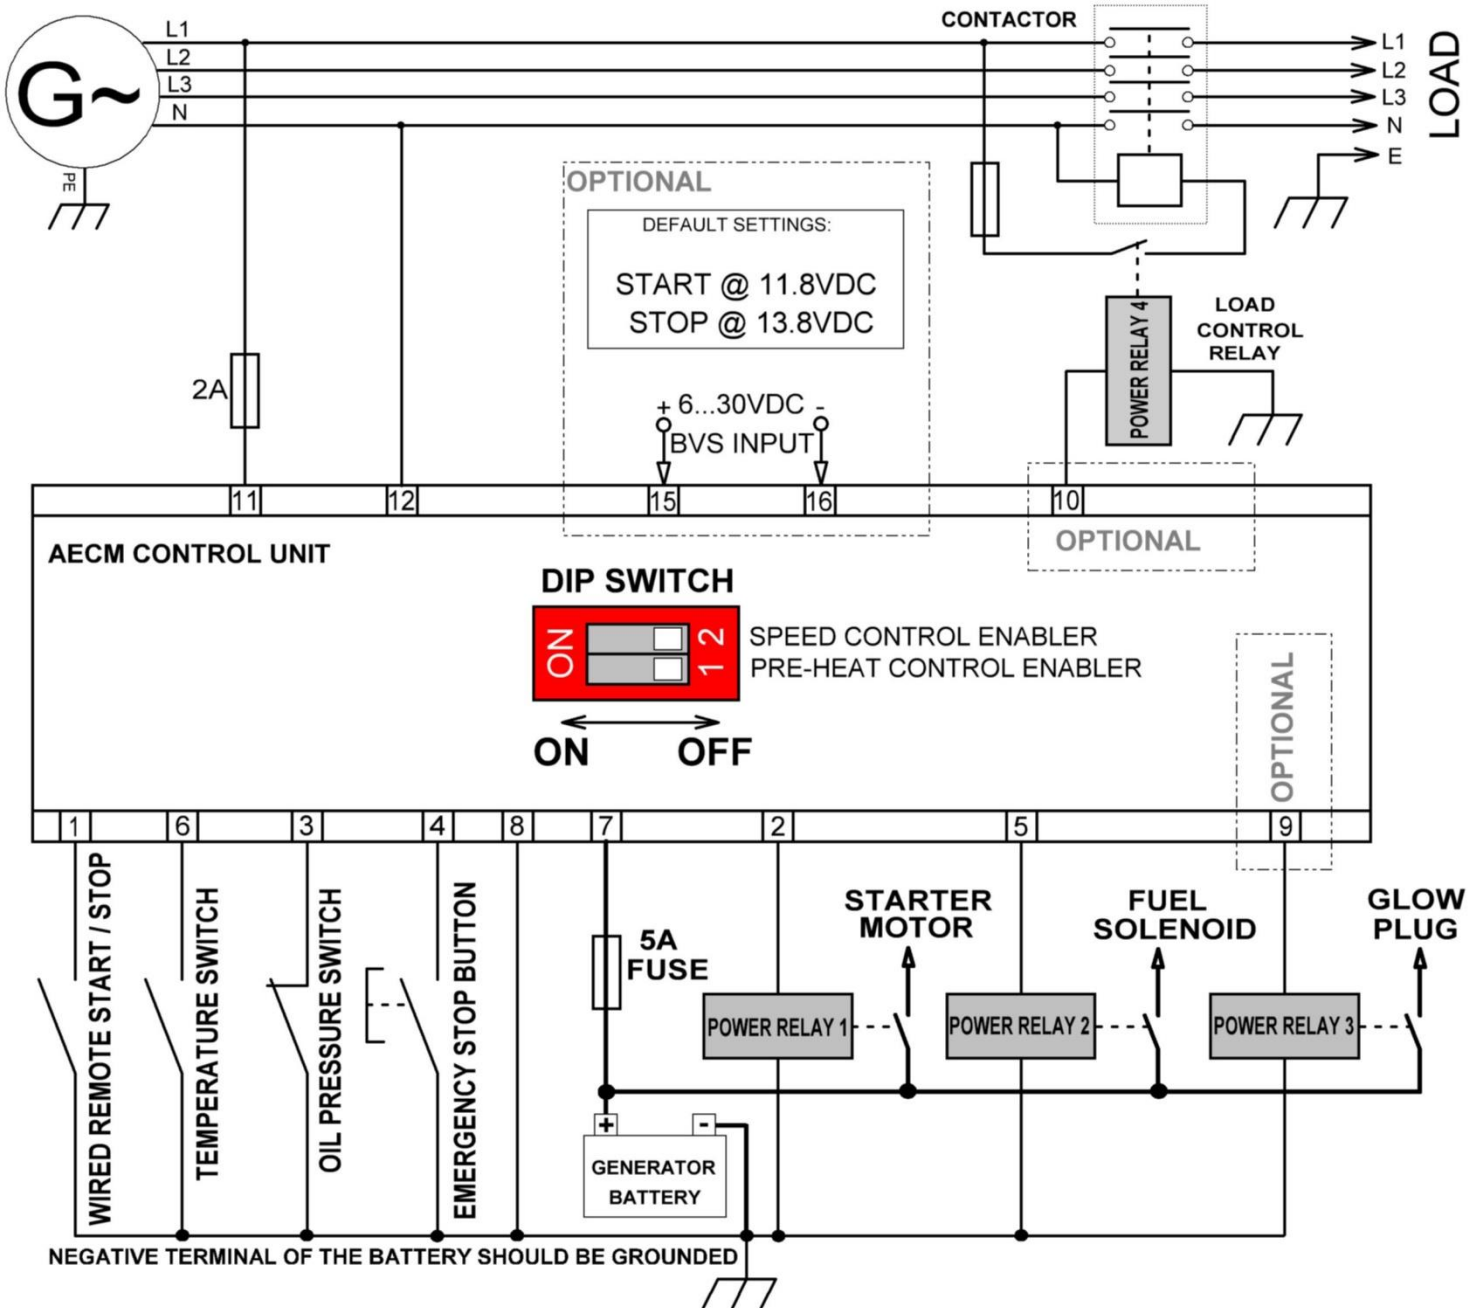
G~

L1
L2
L3
N

PE

CONTACTOR

L1
L2
L3
N
E

LOAD

OPTIONAL

DEFAULT SETTINGS:

START @ 11.8VDC
STOP @ 13.8VDC

+ 6...30VDC -
BVS INPUT

POWER RELAY 4

LOAD CONTROL RELAY

2A

11
12
15
16
10

OPTIONAL

AECM CONTROL UNIT

DIP SWITCH

ON
2
1

SPEED CONTROL ENABLER
PRE-HEAT CONTROL ENABLER

ON
OFF

OPTIONAL

1
6
3
4
8
7
2
5
9

WIRED REMOTE START / STOP
TEMPERATURE SWITCH
OIL PRESSURE SWITCH
EMERGENCY STOP BUTTON

5A FUSE

STARTER MOTOR
FUEL SOLENOID
GLOW PLUG

POWER RELAY 1
POWER RELAY 2
POWER RELAY 3

+
-
GENERATOR BATTERY

NEGATIVE TERMINAL OF THE BATTERY SHOULD BE GROUNDED